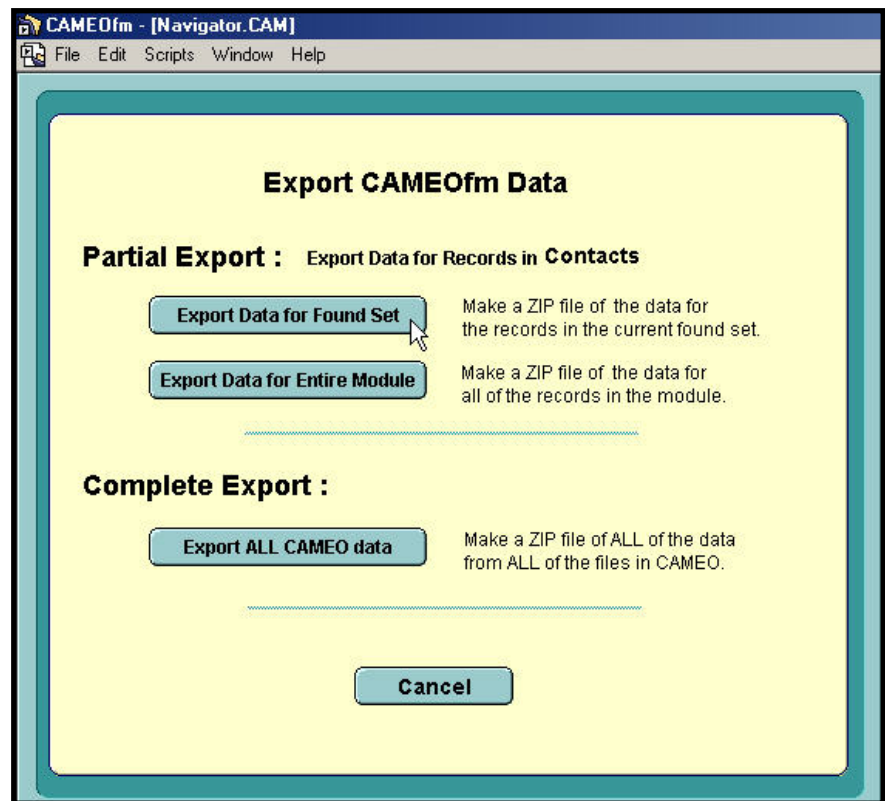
CAMEOfm - [Navigator.CAM]
File Edit Scripts Window Help

Export CAMEOfm Data

Partial Export : Export Data for Records in Contacts

Export Data for Found Set
Make a ZIP file of the data for the records in the current found set.

Export Data for Entire Module
Make a ZIP file of the data for all of the records in the module.

Complete Export :

Export ALL CAMEO data
Make a ZIP file of ALL of the data from ALL of the files in CAMEO.

Cancel